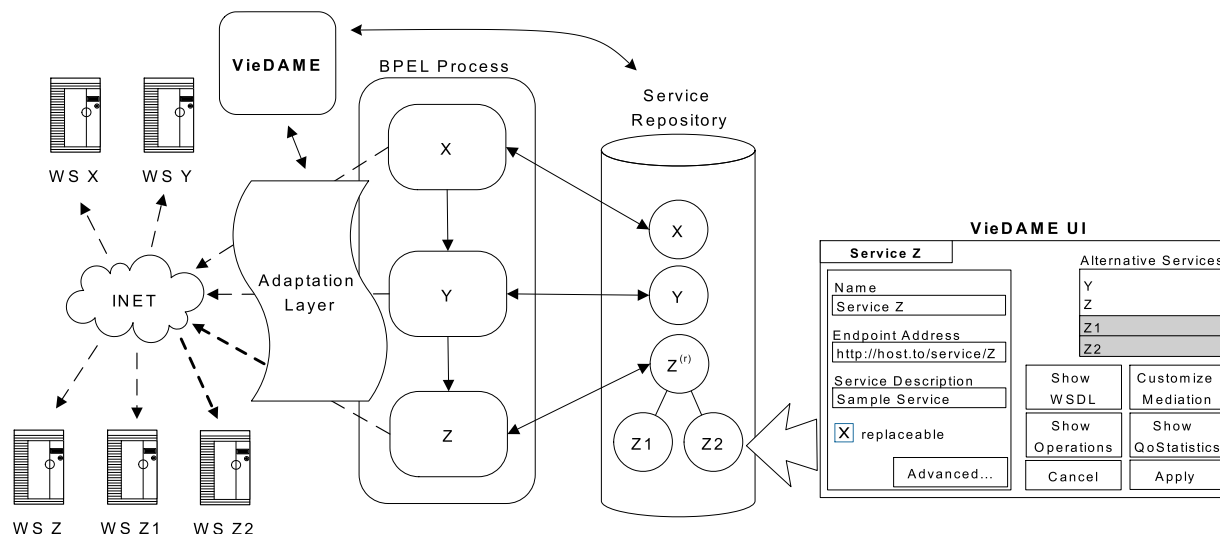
VieDAME

BPEL Process

Service Repository

WS X

WS Y

INET

Adaptation Layer

X

Y

Z

X

Y

$Z^{(r)}$

Z1

Z2

WS Z

WS Z1

WS Z2

VieDAME UI

Service Z

Name
Service Z

Endpoint Address
http://host.to/service/Z

Service Description
Sample Service

X replaceable

Advanced...

Alternative Services
Y
Z
Z1
Z2

Show WSDL

Customize Mediation

Show Operations

Show QoStatistics

Cancel

Apply